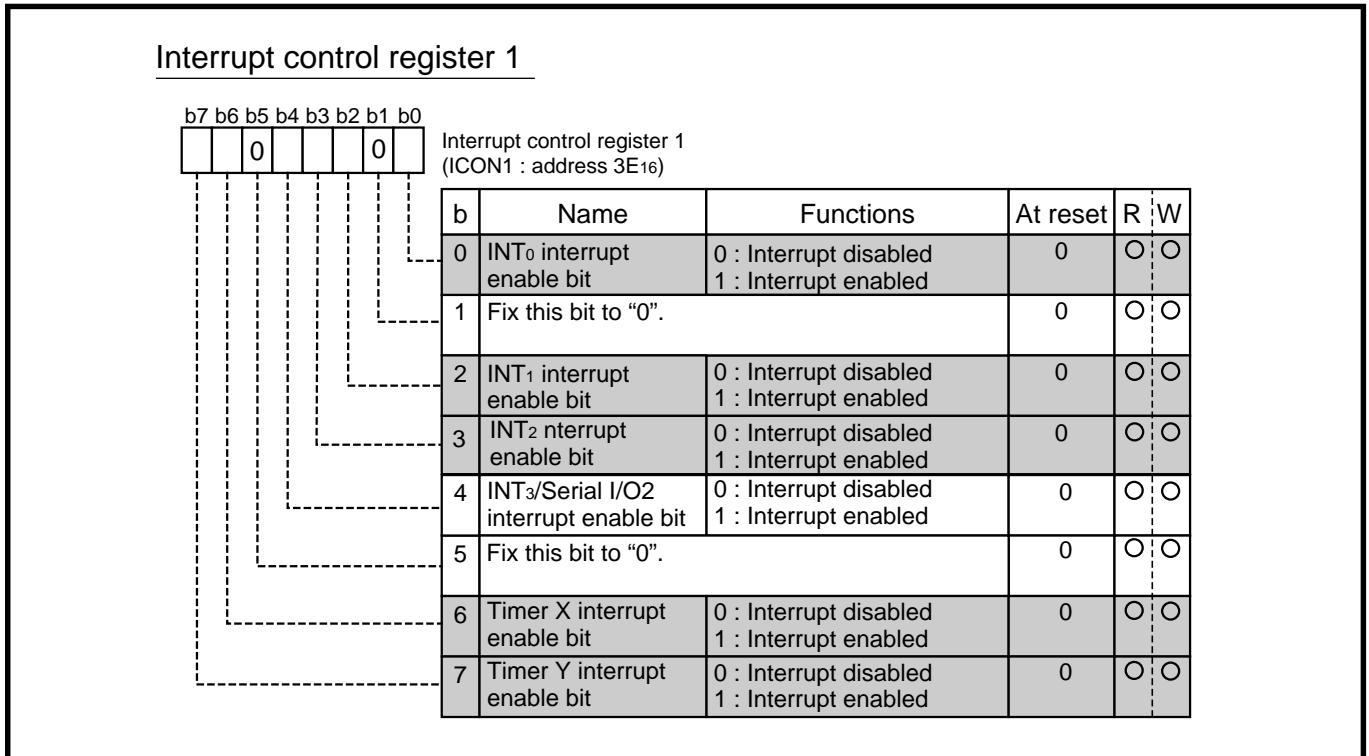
Interrupt control register 1

b7 b6 b5 b4 b3 b2 b1 b0

| | | 0 | | | | 0 | |

Interrupt control register 1
(ICON1 : address $3E_{16}$)

| b | Name | Functions | At reset | R | W |
|---|---|---|---|---|---|
| 0 | $INT_0$ interrupt enable bit | 0 : Interrupt disabled 1 : Interrupt enabled | 0 | O | O |
| 1 | Fix this bit to “0”. | | 0 | O | O |
| 2 | $INT_1$ interrupt enable bit | 0 : Interrupt disabled 1 : Interrupt enabled | 0 | O | O |
| 3 | $INT_2$ nterrupt enable bit | 0 : Interrupt disabled 1 : Interrupt enabled | 0 | O | O |
| 4 | $INT_3$/Serial I/O2 interrupt enable bit | 0 : Interrupt disabled 1 : Interrupt enabled | 0 | O | O |
| 5 | Fix this bit to “0”. | | 0 | O | O |
| 6 | Timer X interrupt enable bit | 0 : Interrupt disabled 1 : Interrupt enabled | 0 | O | O |
| 7 | Timer Y interrupt enable bit | 0 : Interrupt disabled 1 : Interrupt enabled | 0 | O | O |